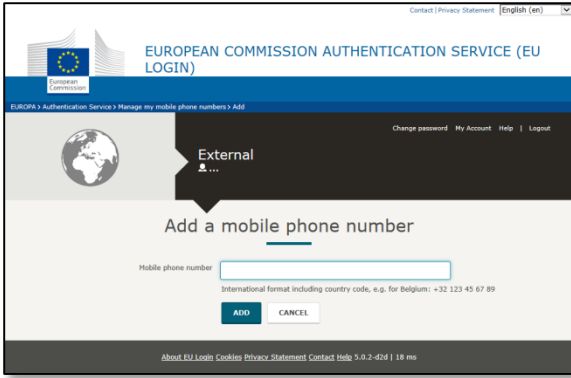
Contact | Privacy Statement English (en)

European Commission

EUROPEAN COMMISSION AUTHENTICATION SERVICE (EU LOGIN)

EUROPA > Authentication Service > Manage my mobile phone numbers > Add

Change password My Account Help | Logout

External

...

Add a mobile phone number

Mobile phone number

International format including country code, e.g. for Belgium: +32 123 45 67 89

ADD CANCEL

About EU Login Cookies Privacy Statement Contact Help 5.0.2-d2d | 18 ms